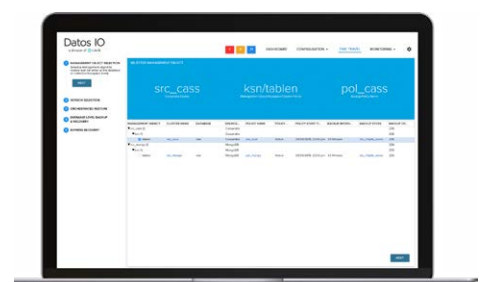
Datos IO

DASHBOARD CONFIGURATION RECOVER MONITORING

MANAGEMENT OBJECT SELECTION

NEXT

SOURCE SELECTION

ORCHESTRATED RESTORE

OPERATION LEVEL BACKUP & RECOVERY

ENTERED RECOVERY

src_cass

ksn/tablen

pol_cass

MANAGEMENT OBJECT CLUSTER NAME DATABASE

NEXT